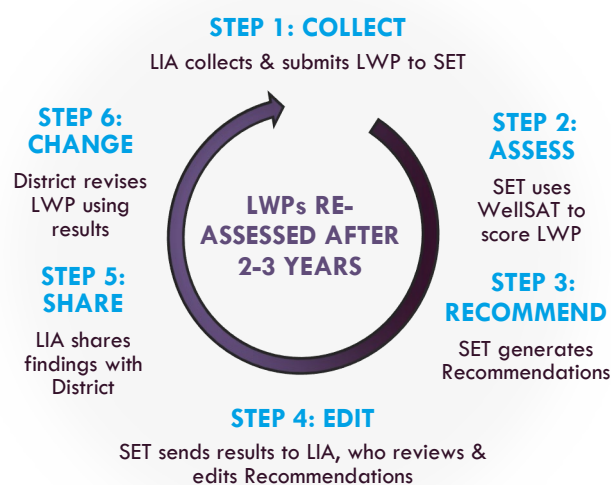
STEP 1: COLLECT
LIA collects & submits LWP to SET

STEP 2: ASSESS
SET uses WellSAT to score LWP

STEP 3: RECOMMEND
SET generates Recommendations

STEP 4: EDIT
SET sends results to LIA, who reviews & edits Recommendations

STEP 5: SHARE
LIA shares findings with District

STEP 6: CHANGE
District revises LWP using results

LWPs RE-ASSESSED AFTER 2-3 YEARS